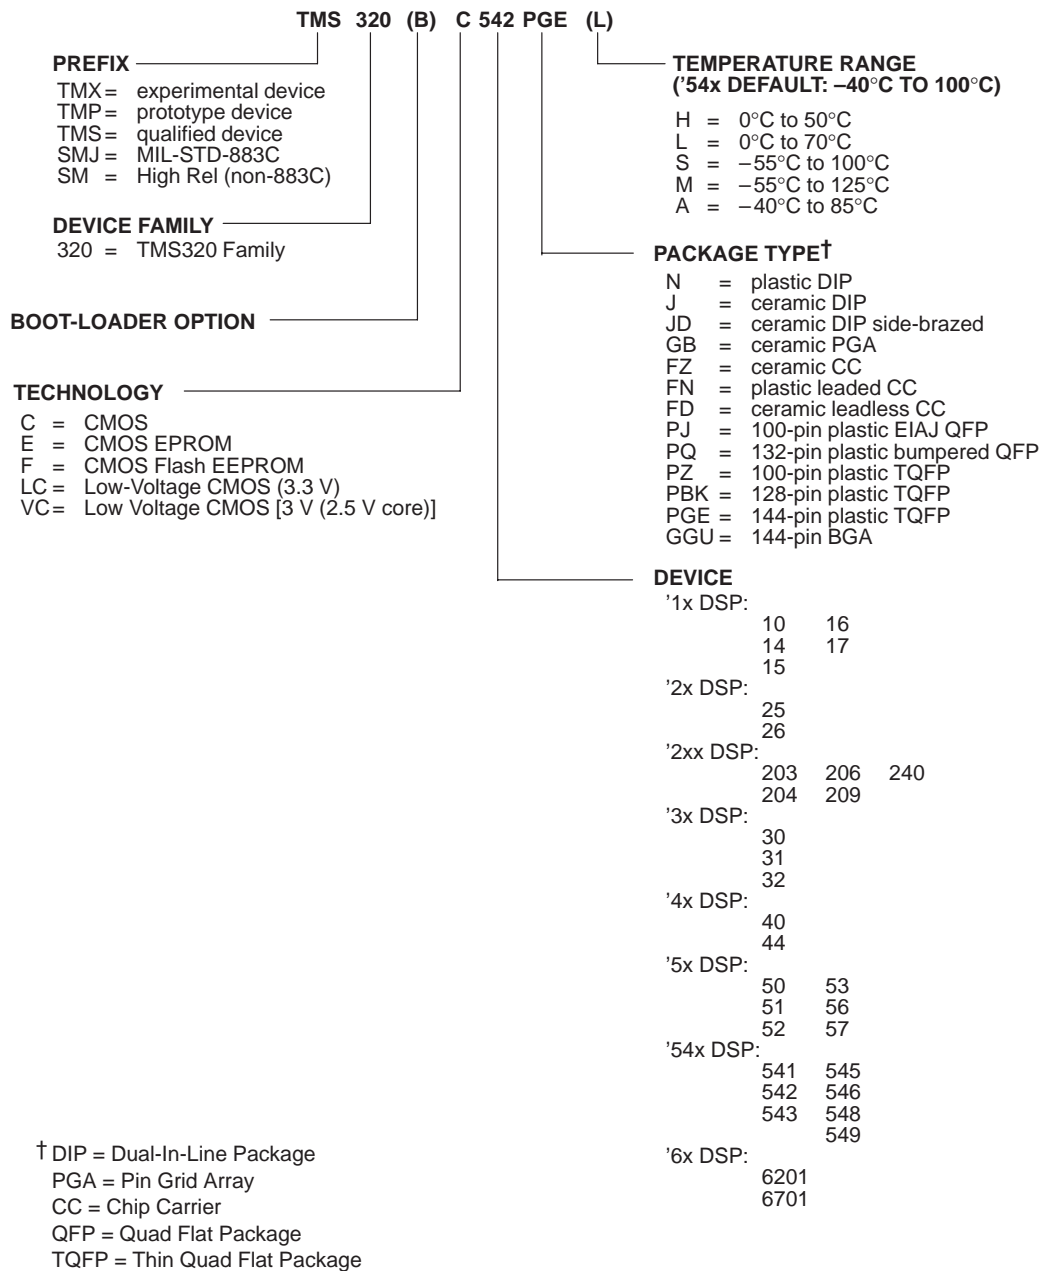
TMS 320 (B) C 542 PGE (L)

PREFIX
TMX = experimental device
TMP = prototype device
TMS = qualified device
SMJ = MIL-STD-883C
SM = High Rel (non-883C)

DEVICE FAMILY
320 = TMS320 Family

BOOT-LOADER OPTION

TECHNOLOGY
C = CMOS
E = CMOS EPROM
F = CMOS Flash EEPROM
LC = Low-Voltage CMOS (3.3 V)
VC = Low Voltage CMOS [3 V (2.5 V core)]

TEMPERATURE RANGE
('54x DEFAULT: –40°C TO 100°C)
H = 0°C to 50°C
L = 0°C to 70°C
S = −55°C to 100°C
M = −55°C to 125°C
A = −40°C to 85°C

PACKAGE TYPE†
N = plastic DIP
J = ceramic DIP
JD = ceramic DIP side-brazed
GB = ceramic PGA
FZ = ceramic CC
FN = plastic leaded CC
FD = ceramic leadless CC
PJ = 100-pin plastic EIAJ QFP
PQ = 132-pin plastic bumpered QFP
PZ = 100-pin plastic TQFP
PBK = 128-pin plastic TQFP
PGE = 144-pin plastic TQFP
GGU = 144-pin BGA

DEVICE
'1x DSP:
10 16
14 17
15
'2x DSP:
25
26
'2xx DSP:
203 206 240
204 209
'3x DSP:
30
31
32
'4x DSP:
40
44
'5x DSP:
50 53
51 56
52 57
'54x DSP:
541 545
542 546
543 548
549
'6x DSP:
6201
6701

† DIP = Dual-In-Line Package
PGA = Pin Grid Array
CC = Chip Carrier
QFP = Quad Flat Package
TQFP = Thin Quad Flat Package